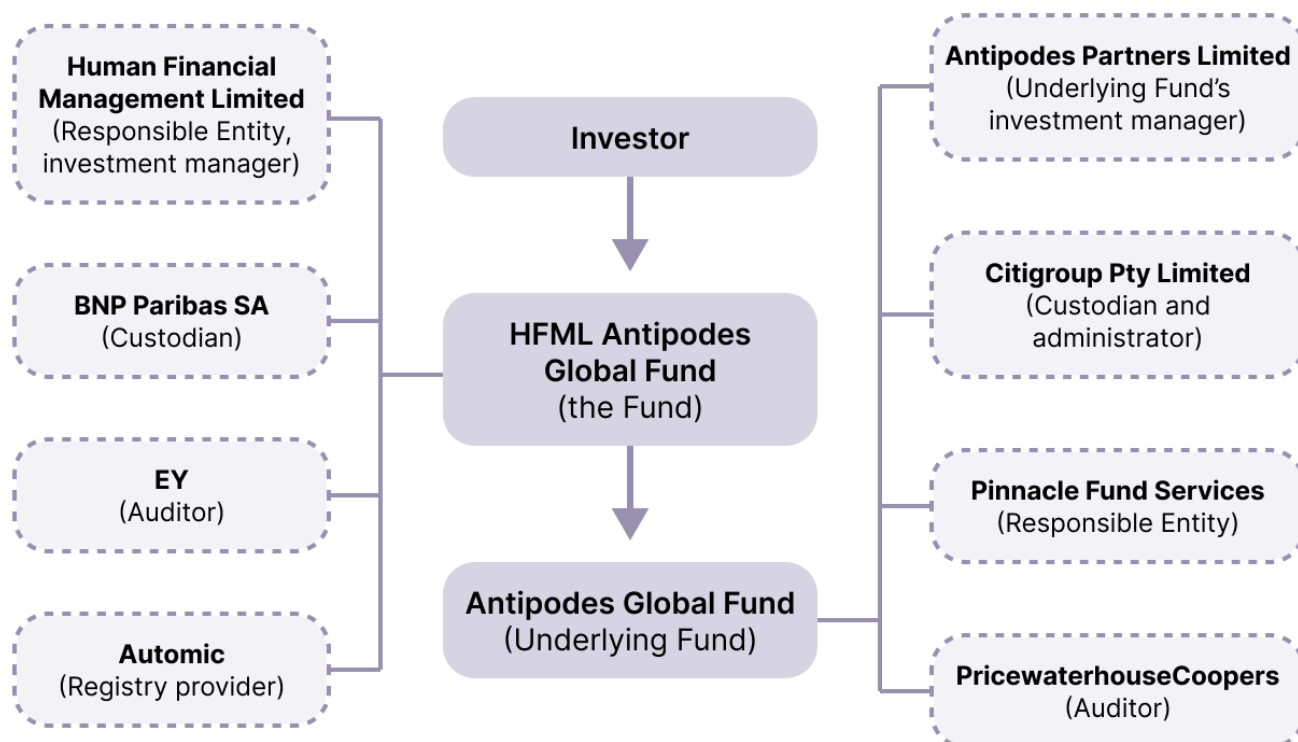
Human Financial Management Limited
(Responsible Entity, investment manager)

BNP Paribas SA
(Custodian)

EY
(Auditor)

Automic
(Registry provider)

Investor

HFML Antipodes Global Fund
(the Fund)

Antipodes Global Fund
(Underlying Fund)

Antipodes Partners Limited
(Underlying Fund's investment manager)

Citigroup Pty Limited
(Custodian and administrator)

Pinnacle Fund Services
(Responsible Entity)

PricewaterhouseCoopers
(Auditor)